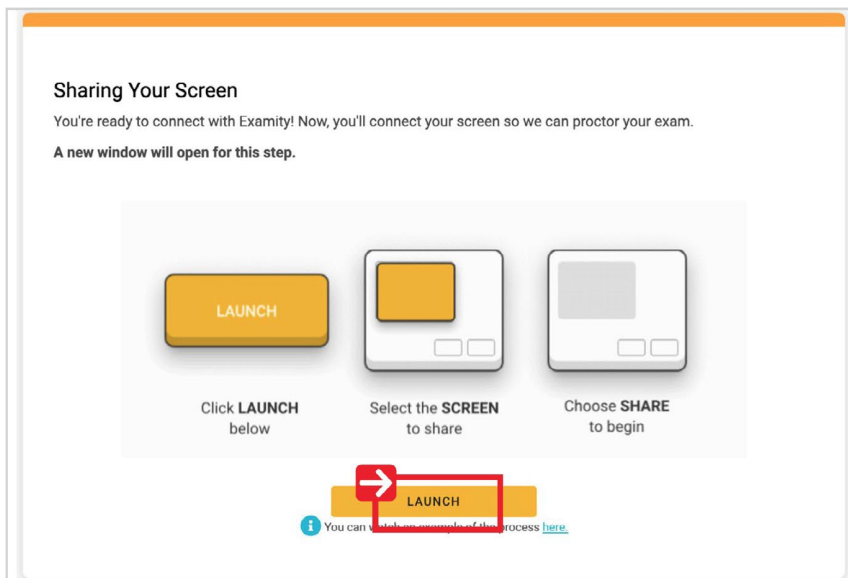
Sharing Your Screen

You're ready to connect with Examity! Now, you'll connect your screen so we can proctor your exam.

**A new window will open for this step.**

LAUNCH

Click **LAUNCH** below

Select the **SCREEN** to share

Choose **SHARE** to begin

LAUNCH

You can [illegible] process here.